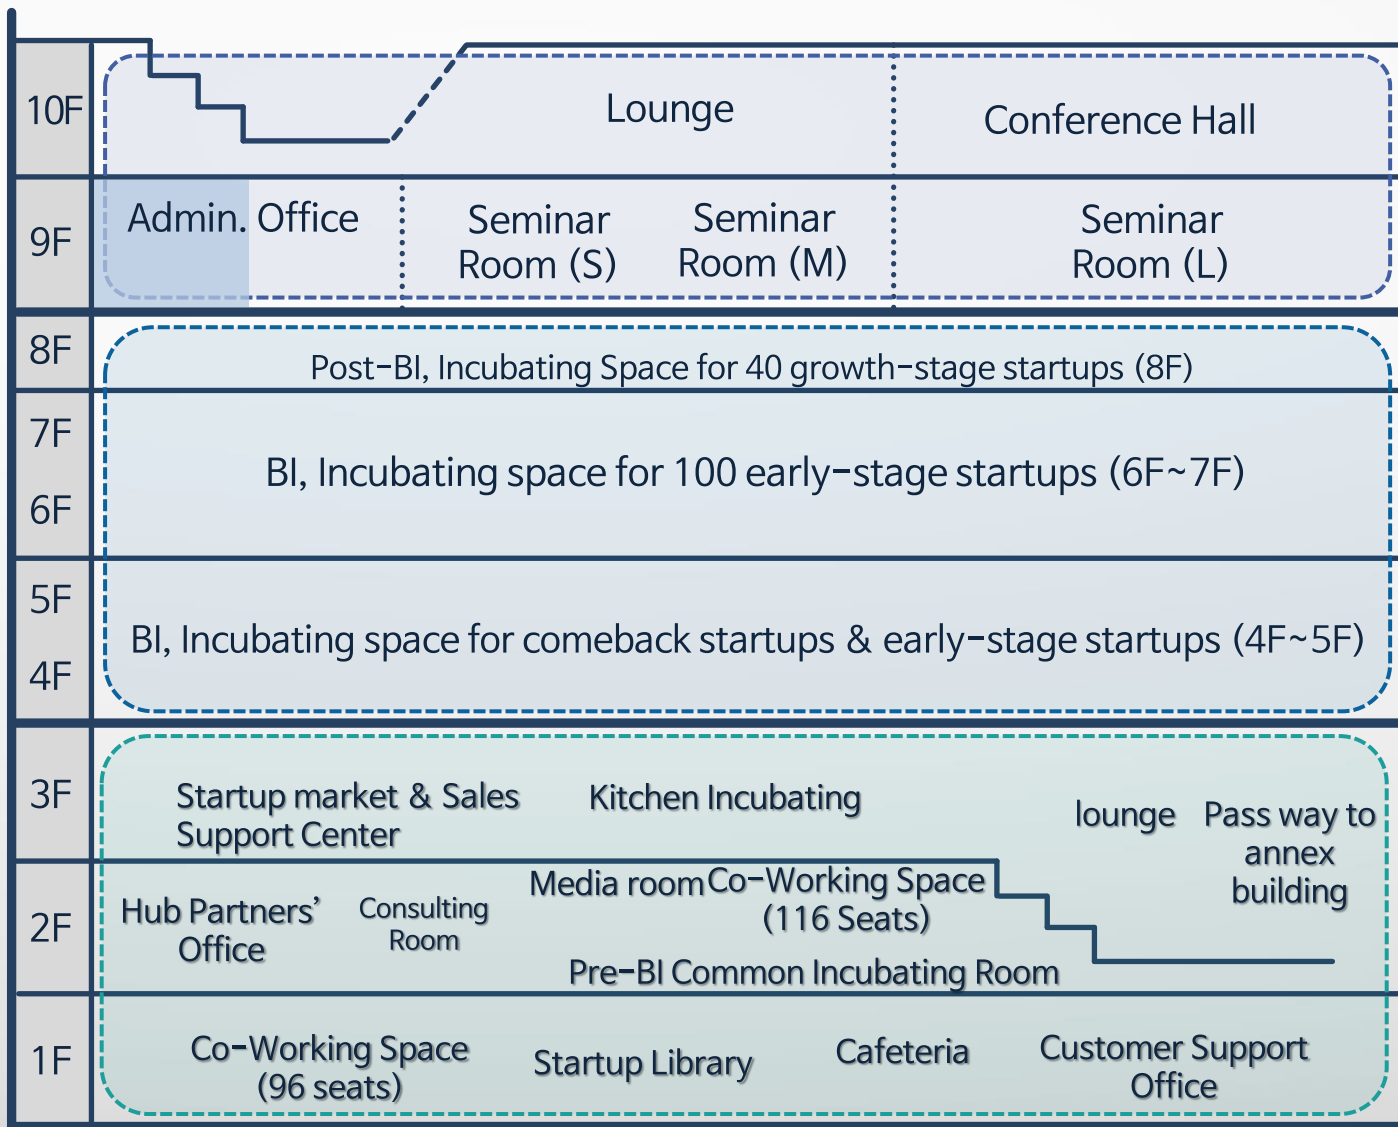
10F

Lounge

Conference Hall

9F

Admin. Office

Seminar Room (S)

Seminar Room (M)

Seminar Room (L)

8F

Post-BI, Incubating Space for 40 growth-stage startups (8F)

7F

6F

BI, Incubating space for 100 early-stage startups (6F~7F)

5F

4F

BI, Incubating space for comeback startups & early-stage startups (4F~5F)

3F

Startup market & Sales Support Center

Kitchen Incubating

lounge

Pass way to annex building

2F

Hub Partners' Office

Consulting Room

Media room

Co-Working Space (116 Seats)

Pre-BI Common Incubating Room

1F

Co-Working Space (96 seats)

Startup Library

Cafeteria

Customer Support Office